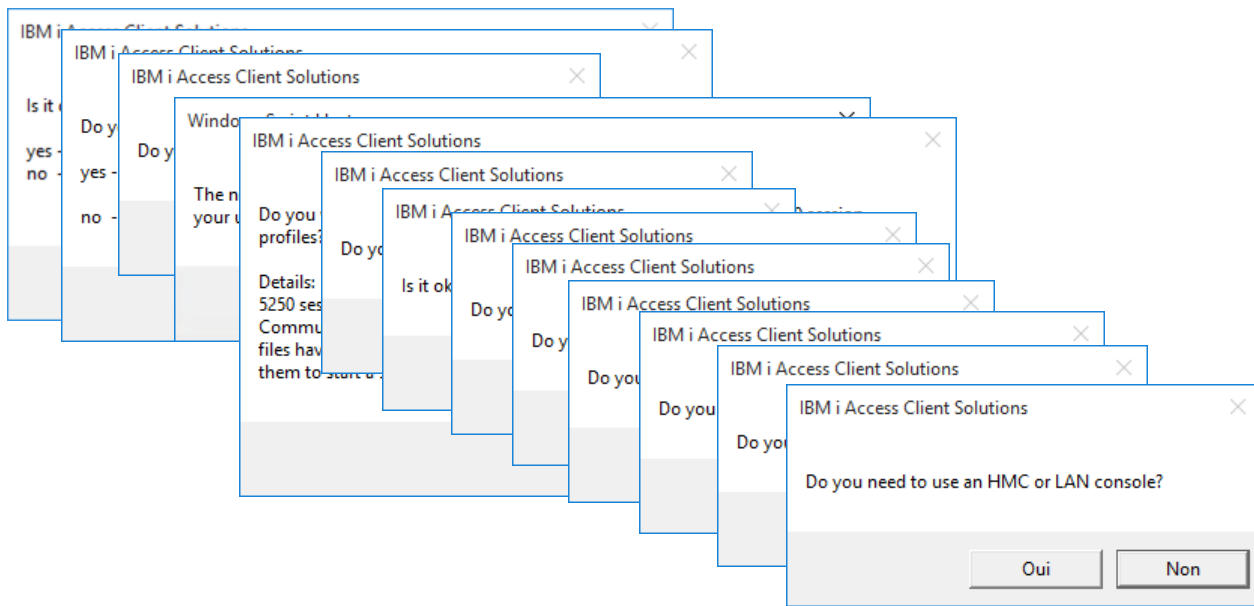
IBM i Access Client Solutions

Is it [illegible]

yes -
no -

IBM i Access Client Solutions

Do y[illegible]

yes -

no -

IBM i Access Client Solutions

Do y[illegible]

Windo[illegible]

The n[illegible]
your u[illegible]

IBM i Access Client Solutions

Do you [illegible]
profiles?

Details:
5250 ses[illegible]
Commu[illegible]
files hav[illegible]
them to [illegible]

IBM i Access Client Solutions

Do yo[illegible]

IBM i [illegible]

Is it ok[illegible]

IBM i Access Client Solutions

Do yo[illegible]

IBM i Access Client Solutions

Do y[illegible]

IBM i Access Client Solutions

Do you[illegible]

IBM i Access Client Solutions

Do you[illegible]

IBM i Access Client Solutions

Do yo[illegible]

IBM i Access Client Solutions

Do you need to use an HMC or LAN console?

Oui
Non